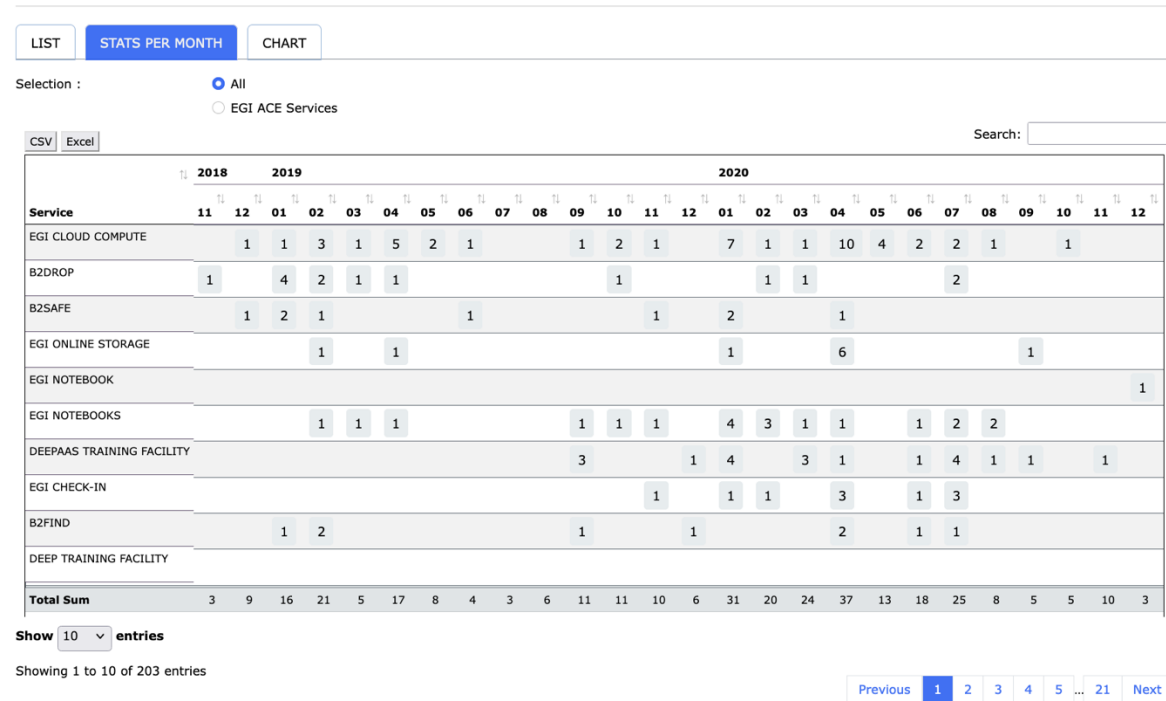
LIST STATS PER MONTH CHART

Selection : All
EGI ACE Services

CSV Excel

Search:

| Service | 2018 11 | 12 | 2019 01 | 02 | 03 | 04 | 05 | 06 | 07 | 08 | 09 | 10 | 11 | 12 | 2020 01 | 02 | 03 | 04 | 05 | 06 | 07 | 08 | 09 | 10 | 11 | 12 |
|---|---|---|---|---|---|---|---|---|---|---|---|---|---|---|---|---|---|---|---|---|---|---|---|---|---|---|
| EGI CLOUD COMPUTE | | 1 | 1 | 3 | 1 | 5 | 2 | 1 | | | 1 | 2 | 1 | | 7 | 1 | 1 | 10 | 4 | 2 | 2 | 1 | | 1 | | |
| B2DROP | 1 | | 4 | 2 | 1 | 1 | | | | | | 1 | | | | 1 | 1 | | | | 2 | | | | | |
| B2SAFE | | 1 | 2 | 1 | | | | 1 | | | | | 1 | | 2 | | | 1 | | | | | | | | |
| EGI ONLINE STORAGE | | | | 1 | | 1 | | | | | | | | | 1 | | | 6 | | | | | 1 | | | |
| EGI NOTEBOOK | | | | | | | | | | | | | | | | | | | | | | | | | | 1 |
| EGI NOTEBOOKS | | | | 1 | 1 | 1 | | | | | 1 | 1 | 1 | | 4 | 3 | 1 | 1 | | 1 | 2 | 2 | | | | |
| DEEPAAS TRAINING FACILITY | | | | | | | | | | | 3 | | | 1 | 4 | | 3 | 1 | | 1 | 4 | 1 | 1 | | 1 | |
| EGI CHECK-IN | | | | | | | | | | | | | 1 | | 1 | 1 | | 3 | | 1 | 3 | | | | | |
| B2FIND | | | 1 | 2 | | | | | | | 1 | | | 1 | | | | 2 | | 1 | 1 | | | | | |
| DEEP TRAINING FACILITY | | | | | | | | | | | | | | | | | | | | | | | | | | |
| Total Sum | 3 | 9 | 16 | 21 | 5 | 17 | 8 | 4 | 3 | 6 | 11 | 11 | 10 | 6 | 31 | 20 | 24 | 37 | 13 | 18 | 25 | 8 | 5 | 5 | 10 | 3 |

Show 10 entries

Showing 1 to 10 of 203 entries

Previous 1 2 3 4 5 ... 21 Next